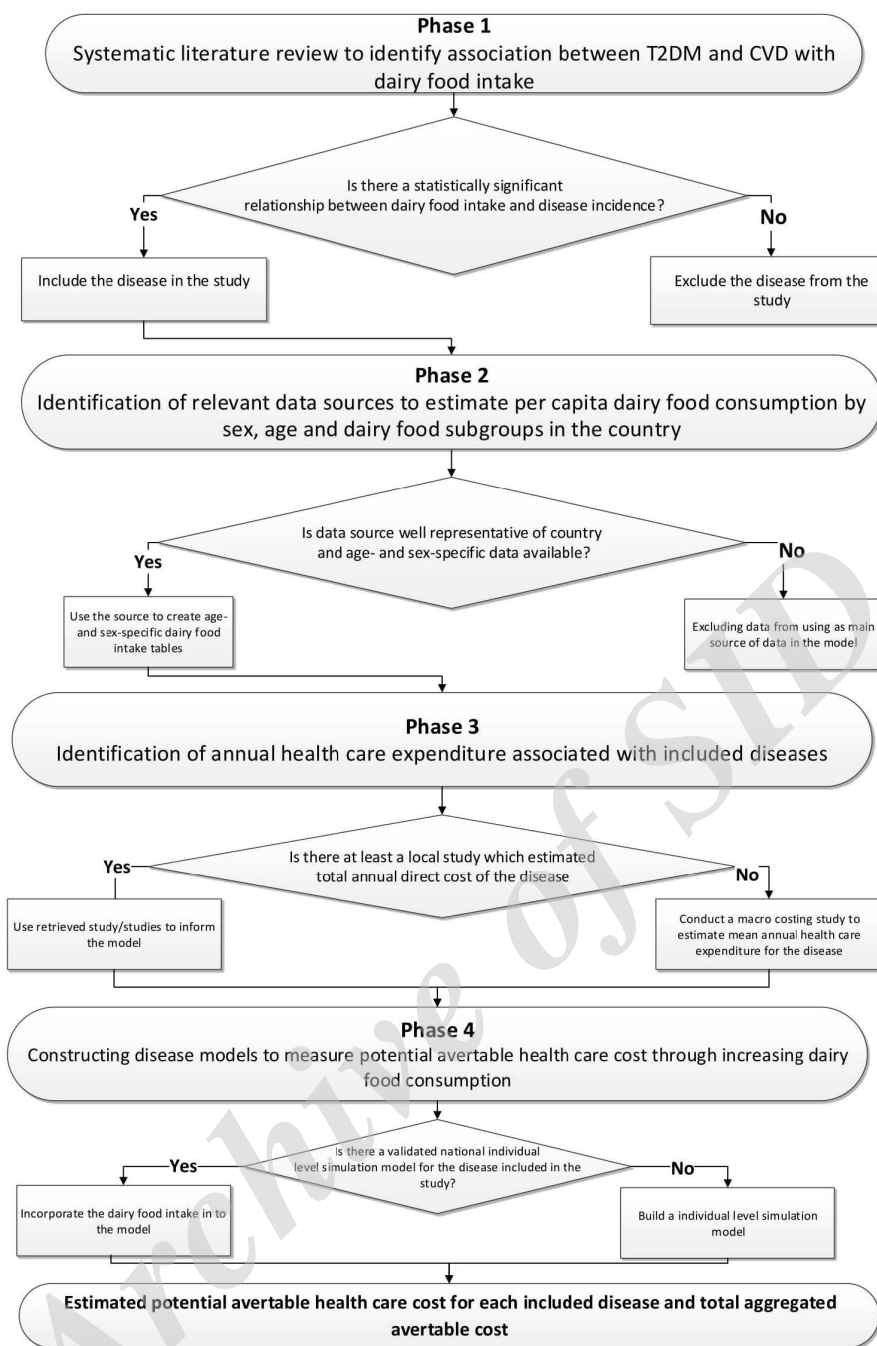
Phase 1
Systematic literature review to identify association between T2DM and CVD with dairy food intake

Is there a statistically significant relationship between dairy food intake and disease incidence?

Yes

No

Include the disease in the study

Exclude the disease from the study

Phase 2
Identification of relevant data sources to estimate per capita dairy food consumption by sex, age and dairy food subgroups in the country

Is data source well representative of country and age- and sex-specific data available?

Yes

No

Use the source to create age- and sex-specific dairy food intake tables

Excluding data from using as main source of data in the model

Phase 3
Identification of annual health care expenditure associated with included diseases

Is there at least a local study which estimated total annual direct cost of the disease

Yes

No

Use retrieved study/studies to inform the model

Conduct a macro costing study to estimate mean annual health care expenditure for the disease

Phase 4
Constructing disease models to measure potential avertable health care cost through increasing dairy food consumption

Is there a validated national individual level simulation model for the disease included in the study?

Yes

No

Incorporate the dairy food intake in to the model

Build a individual level simulation model

Estimated potential avertable health care cost for each included disease and total aggregated avertable cost

Archive of SID